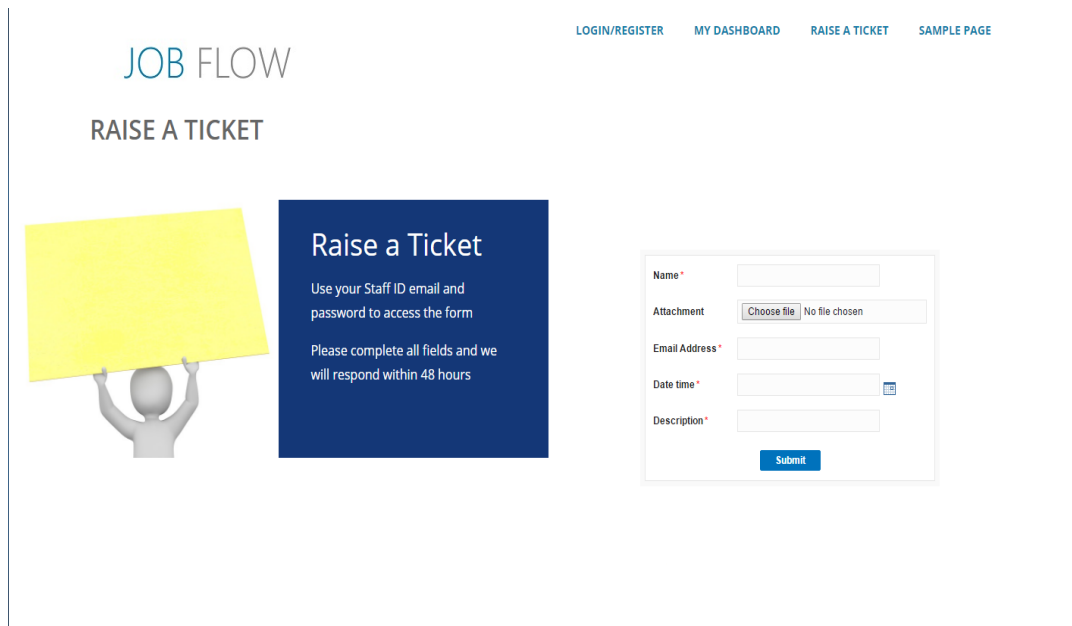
LOGIN/REGISTER MY DASHBOARD RAISE A TICKET SAMPLE PAGE

JOB FLOW

RAISE A TICKET

Raise a Ticket

Use your Staff ID email and password to access the form

Please complete all fields and we will respond within 48 hours

Name *

Attachment Choose file No file chosen

Email Address *

Date time *

Description *

Submit